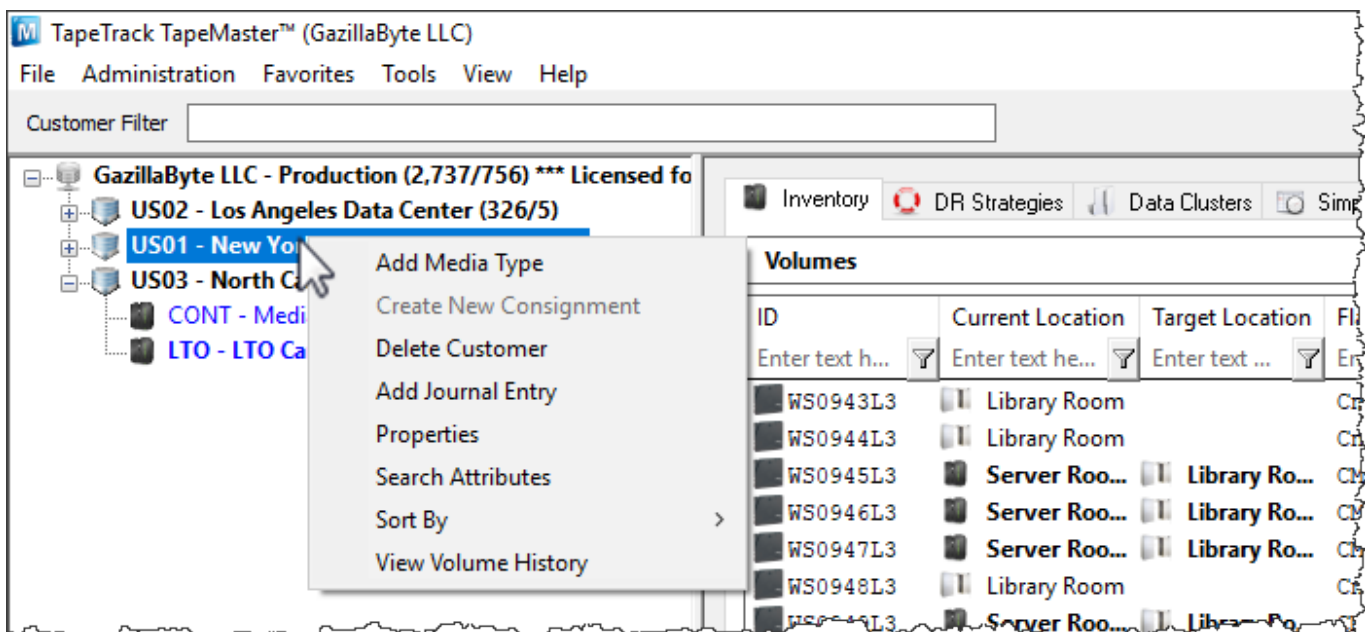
TapeTrack TapeMaster™ (GazillaByte LLC)

File Administration Favorites Tools View Help

Customer Filter

GazillaByte LLC - Production (2,737/756) *** Licensed fo
US02 - Los Angeles Data Center (326/5)
US01 - New Yo
US03 - North C
CONT - Medi
LTO - LTO Ca

Add Media Type
Create New Consignment
Delete Customer
Add Journal Entry
Properties
Search Attributes
Sort By
View Volume History

Inventory DR Strategies Data Clusters Sim

Volumes

| ID | Current Location | Target Location | Fl |
|---|---|---|---|
| Enter text h... | Enter text he... | Enter text ... | En |
| WS0943L3 | Library Room | | Cr |
| WS0944L3 | Library Room | | Cr |
| WS0945L3 | Server Roo... | Library Ro... | Cl |
| WS0946L3 | Server Roo... | Library Ro... | Cl |
| WS0947L3 | Server Roo... | Library Ro... | Ch |
| WS0948L3 | Library Room | | Cr |
| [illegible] | Server Roo... | Library Ro... | |